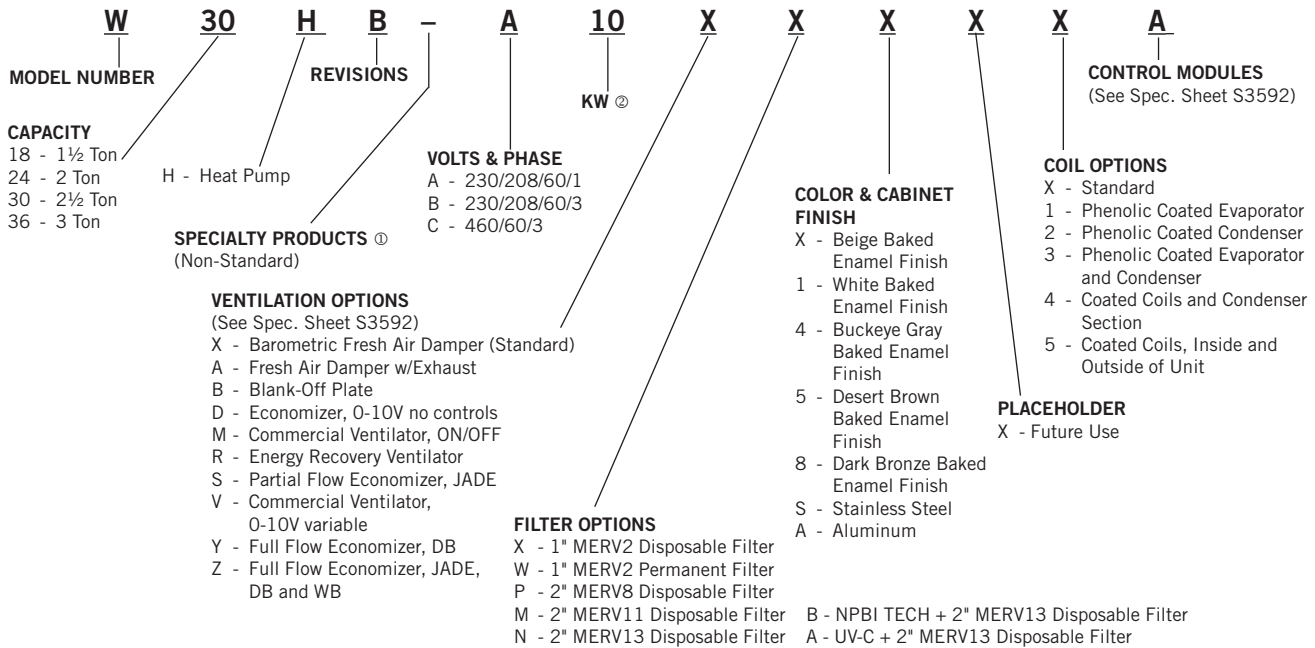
W 30 H B – A 10 X X X X X A

MODEL NUMBER

REVISIONS

KW ②

CONTROL MODULES
(See Spec. Sheet S3592)

CAPACITY
18 - 1½ Ton
24 - 2 Ton
30 - 2½ Ton
36 - 3 Ton

H - Heat Pump

VOLTS & PHASE
A - 230/208/60/1
B - 230/208/60/3
C - 460/60/3

COIL OPTIONS
X - Standard
1 - Phenolic Coated Evaporator
2 - Phenolic Coated Condenser
3 - Phenolic Coated Evaporator and Condenser
4 - Coated Coils and Condenser Section
5 - Coated Coils, Inside and Outside of Unit

COLOR & CABINET FINISH
X - Beige Baked Enamel Finish
1 - White Baked Enamel Finish
4 - Buckeye Gray Baked Enamel Finish
5 - Desert Brown Baked Enamel Finish
8 - Dark Bronze Baked Enamel Finish
S - Stainless Steel
A - Aluminum

SPECIALTY PRODUCTS ①
(Non-Standard)

VENTILATION OPTIONS
(See Spec. Sheet S3592)
X - Barometric Fresh Air Damper (Standard)
A - Fresh Air Damper w/Exhaust
B - Blank-Off Plate
D - Economizer, 0-10V no controls
M - Commercial Ventilator, ON/OFF
R - Energy Recovery Ventilator
S - Partial Flow Economizer, JADE
V - Commercial Ventilator, 0-10V variable
Y - Full Flow Economizer, DB
Z - Full Flow Economizer, JADE, DB and WB

PLACEHOLDER
X - Future Use

FILTER OPTIONS
X - 1" MERV2 Disposable Filter
W - 1" MERV2 Permanent Filter
P - 2" MERV8 Disposable Filter
M - 2" MERV11 Disposable Filter
N - 2" MERV13 Disposable Filter
B - NPBI TECH + 2" MERV13 Disposable Filter
A - UV-C + 2" MERV13 Disposable Filter